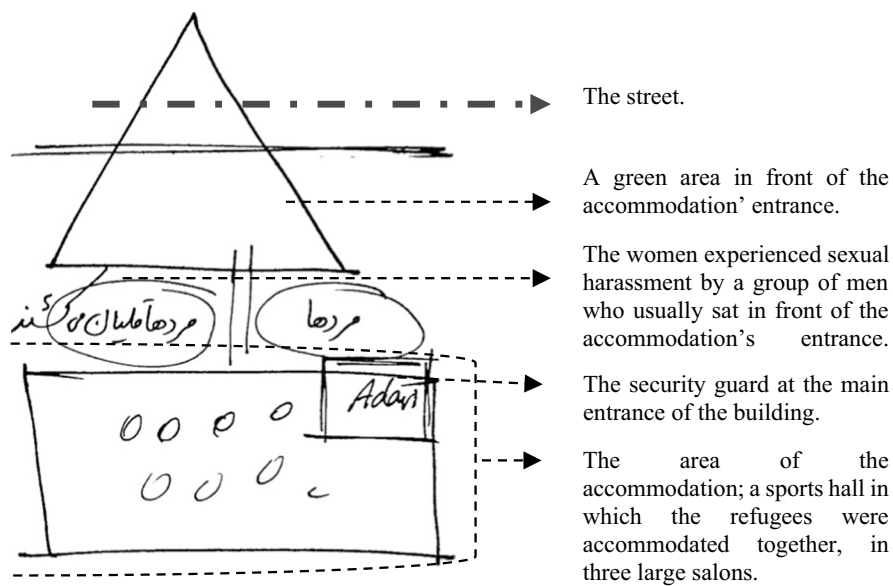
مردها قلیان می‌کشند

مردها

Adam

The street.

A green area in front of the accommodation' entrance.

The women experienced sexual harassment by a group of men who usually sat in front of the accommodation's entrance.

The security guard at the main entrance of the building.

The area of the accommodation; a sports hall in which the refugees were accommodated together, in three large salons.